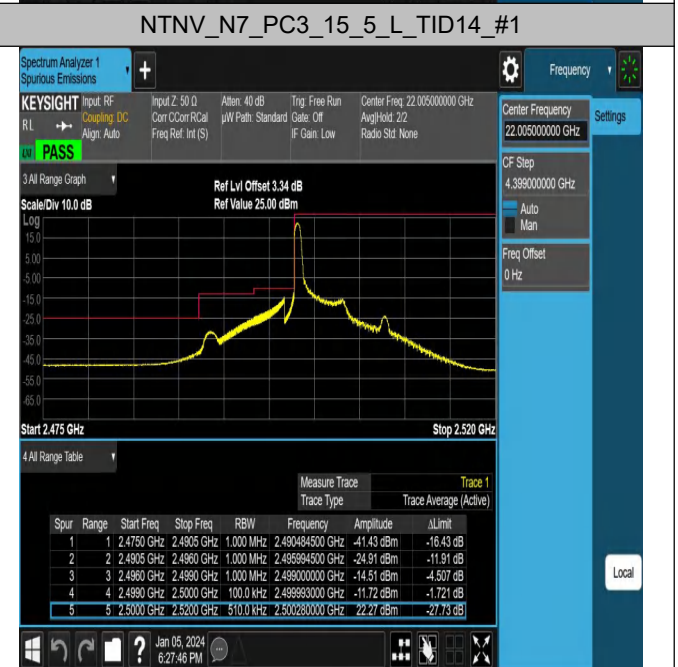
NTNV_N7_PC3_15_5_L_TID14_#1

Spectrum Analyzer 1
Spurious Emissions

Frequency

KEYSIGHT Input: RF
Coupling: DC
Align: Auto
LXI PASS

Input Z: 50 Ω
Corr CCorr RCal
Freq Ref: Int (S)

Atten: 40 dB
µW Path: Standard

Trig: Free Run
Gate: Off
IF Gain: Low

Center Freq: 22.005000000 GHz
Avg|Hold: 2/2
Radio Std: None

Center Frequency
22.005000000 GHz

Settings

CF Step
4.399000000 GHz
Auto
Man

Freq Offset
0 Hz

3 All Range Graph

Ref Lvl Offset 3.34 dB
Ref Value 25.00 dBm

Scale/Div 10.0 dB
Log
15.0
5.00
-5.00
-15.0
-25.0
-35.0
-45.0
-55.0
-65.0

Start 2.475 GHz
Stop 2.520 GHz

4 All Range Table

| | |
|---|---|
| Measure Trace | Trace 1 |
| Trace Type | Trace Average (Active) |

| Spur | Range | Start Freq | Stop Freq | RBW | Frequency | Amplitude | ΔLimit |
|---|---|---|---|---|---|---|---|
| 1 | 1 | 2.4750 GHz | 2.4905 GHz | 1.000 MHz | 2.490484500 GHz | -41.43 dBm | -16.43 dB |
| 2 | 2 | 2.4905 GHz | 2.4960 GHz | 1.000 MHz | 2.495994500 GHz | -24.91 dBm | -11.91 dB |
| 3 | 3 | 2.4960 GHz | 2.4990 GHz | 1.000 MHz | 2.499000000 GHz | -14.51 dBm | -4.507 dB |
| 4 | 4 | 2.4990 GHz | 2.5000 GHz | 100.0 kHz | 2.499993000 GHz | -11.72 dBm | -1.721 dB |
| 5 | 5 | 2.5000 GHz | 2.5200 GHz | 510.0 kHz | 2.500280000 GHz | 22.27 dBm | -27.73 dB |

Local

Jan 05, 2024
6:27:46 PM